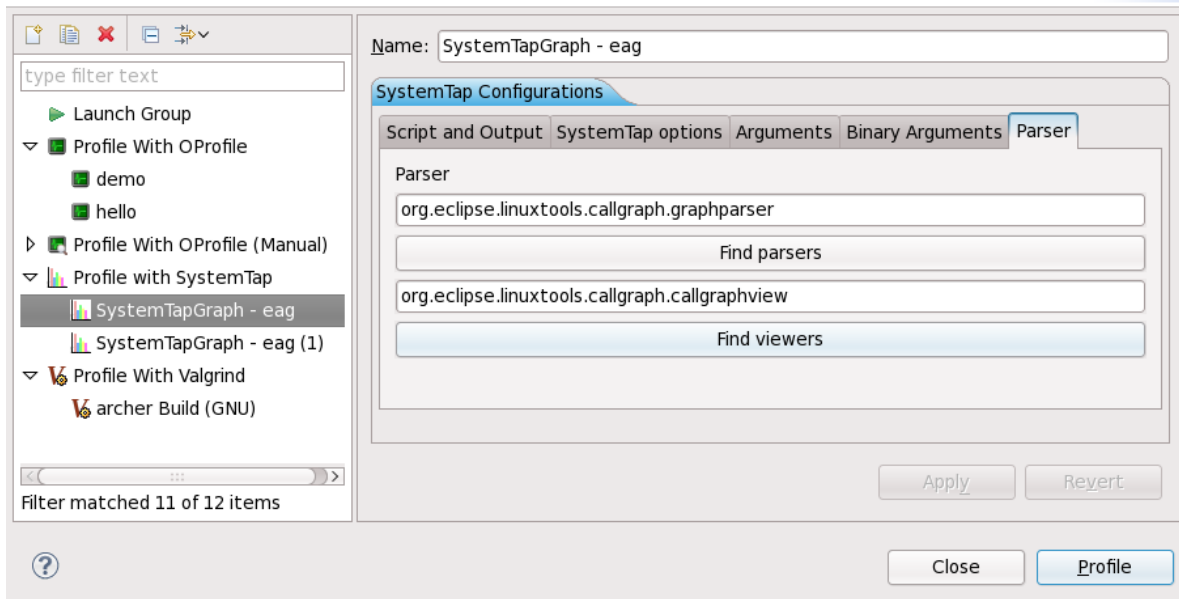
type filter text

Launch Group
Profile With OProfile
demo
hello
Profile With OProfile (Manual)
Profile with SystemTap
SystemTapGraph - eag
SystemTapGraph - eag (1)
Profile With Valgrind
archer Build (GNU)

Filter matched 11 of 12 items

Name: SystemTapGraph - eag

SystemTap Configurations

Script and Output | SystemTap options | Arguments | Binary Arguments | Parser

Parser
org.eclipse.linuxtools.callgraph.graphparser
Find parsers
org.eclipse.linuxtools.callgraph.callgraphview
Find viewers

Apply
Revert

?
Close
Profile